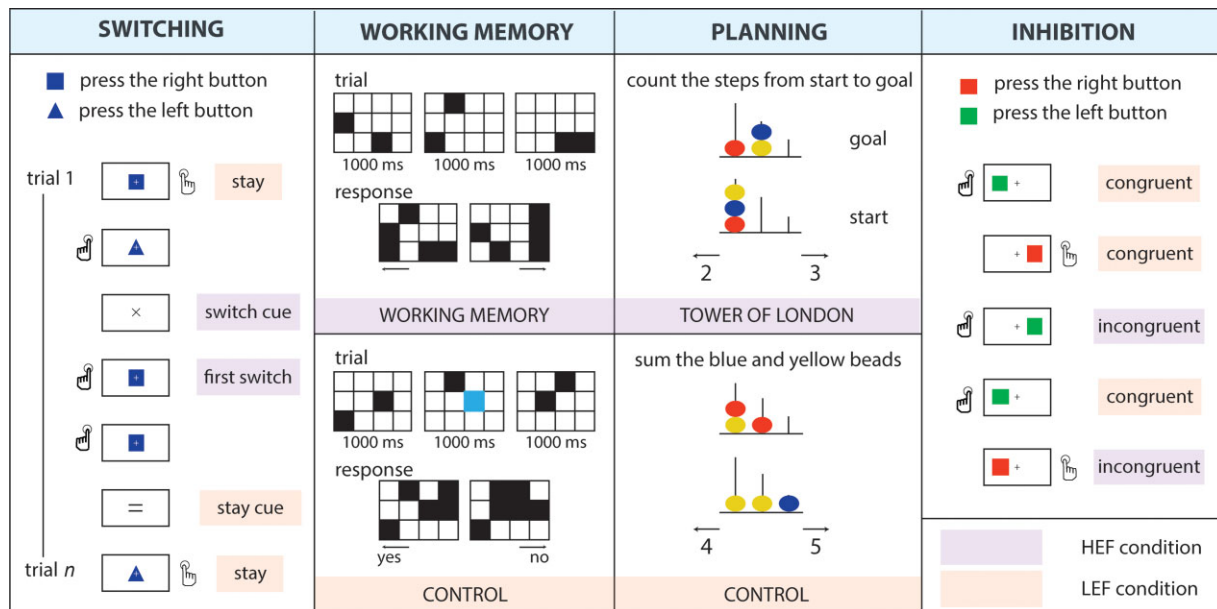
SWITCHING

press the right button
press the left button

trial 1
stay
×
switch cue
first switch
=
stay cue
trial $n$
stay

WORKING MEMORY

trial
1000 ms 1000 ms 1000 ms
response

WORKING MEMORY

trial
1000 ms 1000 ms 1000 ms
response
yes no

CONTROL

PLANNING

count the steps from start to goal
goal
start
2 3

TOWER OF LONDON

sum the blue and yellow beads
4 5

CONTROL

INHIBITION

press the right button
press the left button

congruent
congruent
incongruent
congruent
incongruent

HEF condition
LEF condition